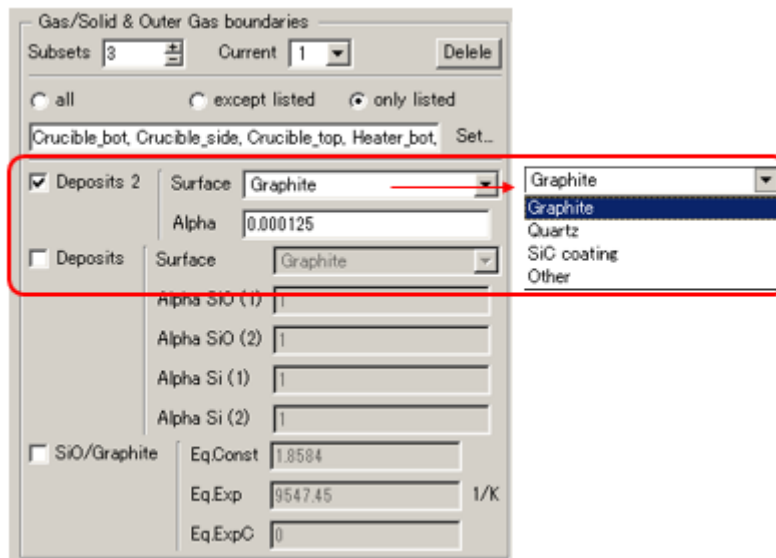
Gas/Solid & Outer Gas boundaries

Subsets 3

Current 1

Delele

all

except listed

only listed

Crucible_bot, Crucible_side, Crucible_top, Heater_bot,

Set...

Deposits 2

Surface Graphite

Alpha 0.000125

Graphite

Graphite

Quartz

SiC coating

Other

Deposits

Surface Graphite

Alpha SiO (1) 1

Alpha SiO (2) 1

Alpha Si (1) 1

Alpha Si (2) 1

SiO/Graphite

Eq.Const 1.8584

Eq.Exp 9547.45 1/K

Eq.ExpC 0